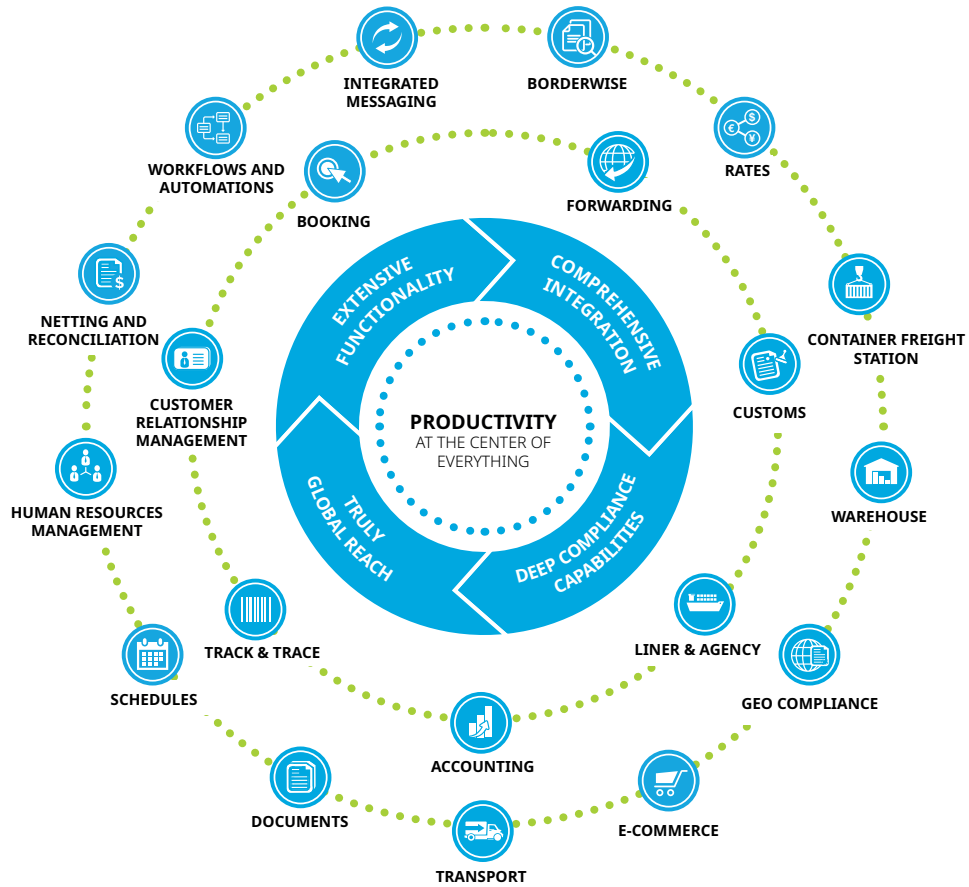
INTEGRATED MESSAGING

BORDERWISE

WORKFLOWS AND AUTOMATIONS

RATES

BOOKING

FORWARDING

NETTING AND RECONCILIATION

CONTAINER FREIGHT STATION

EXTENSIVE FUNCTIONALITY

COMPREHENSIVE INTEGRATION

CUSTOMER RELATIONSHIP MANAGEMENT

CUSTOMS

PRODUCTIVITY
AT THE CENTER OF EVERYTHING

HUMAN RESOURCES MANAGEMENT

TRULY GLOBAL REACH

DEEP COMPLIANCE CAPABILITIES

WAREHOUSE

TRACK & TRACE

LINER & AGENCY

SCHEDULES

GEO COMPLIANCE

ACCOUNTING

DOCUMENTS

E-COMMERCE

TRANSPORT